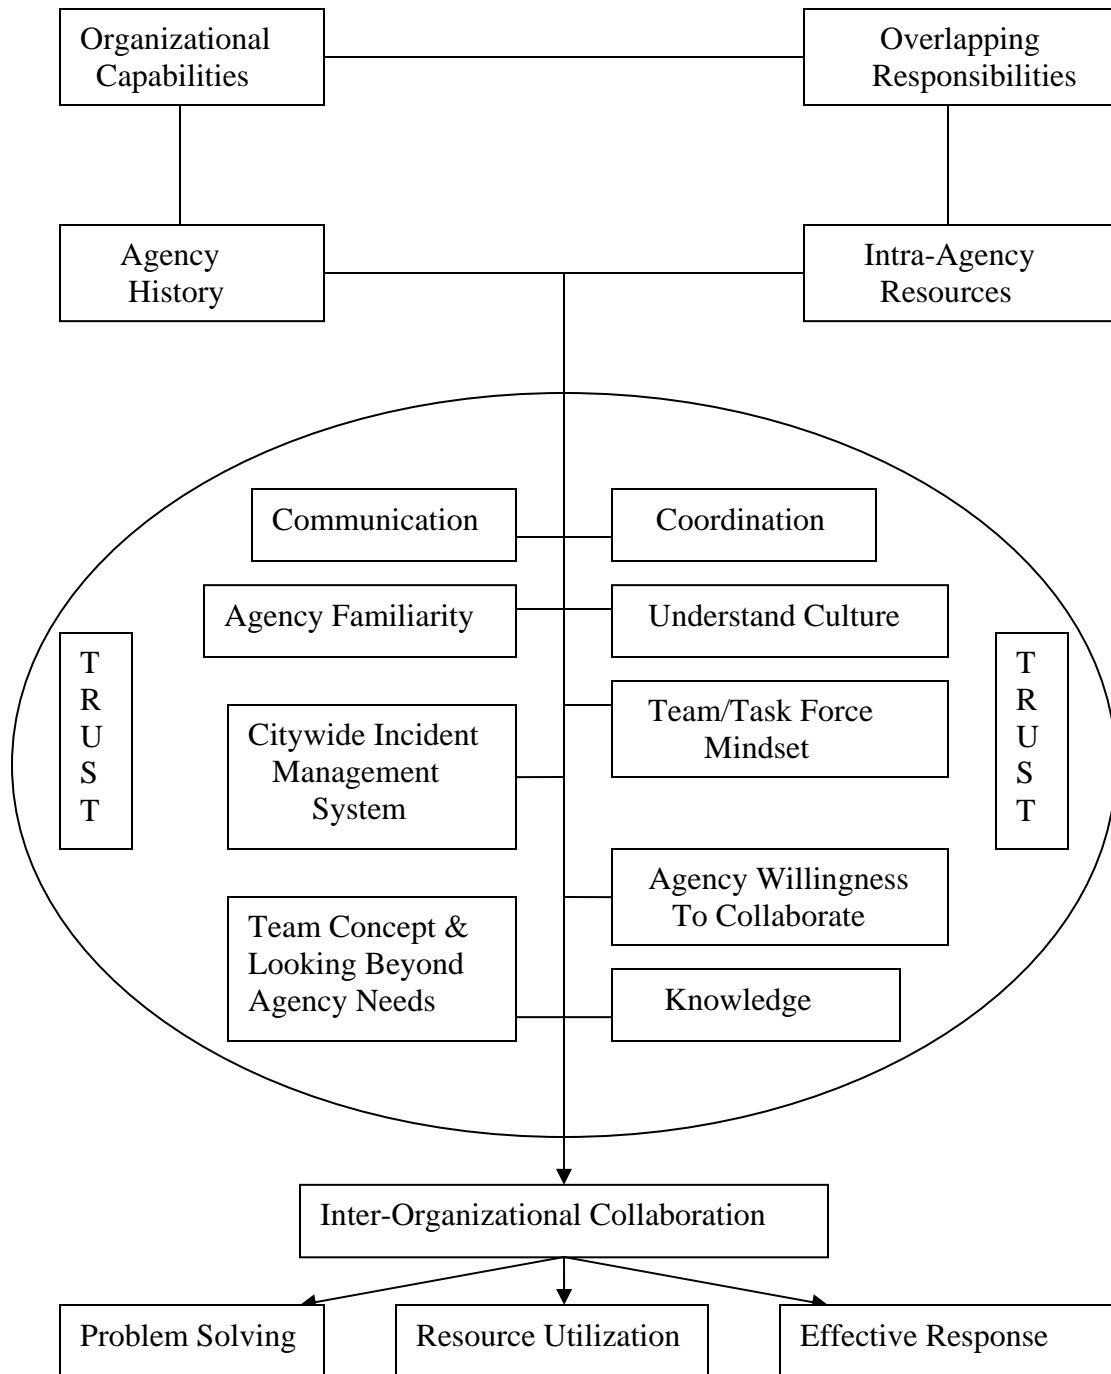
Organizational Capabilities

Overlapping Responsibilities

Agency History

Intra-Agency Resources

Communication

Coordination

Agency Familiarity

Understand Culture

T
R
U
S
T

Team/Task Force Mindset

Citywide Incident Management System

T
R
U
S
T

Agency Willingness To Collaborate

Team Concept & Looking Beyond Agency Needs

Knowledge

Inter-Organizational Collaboration

Problem Solving

Resource Utilization

Effective Response